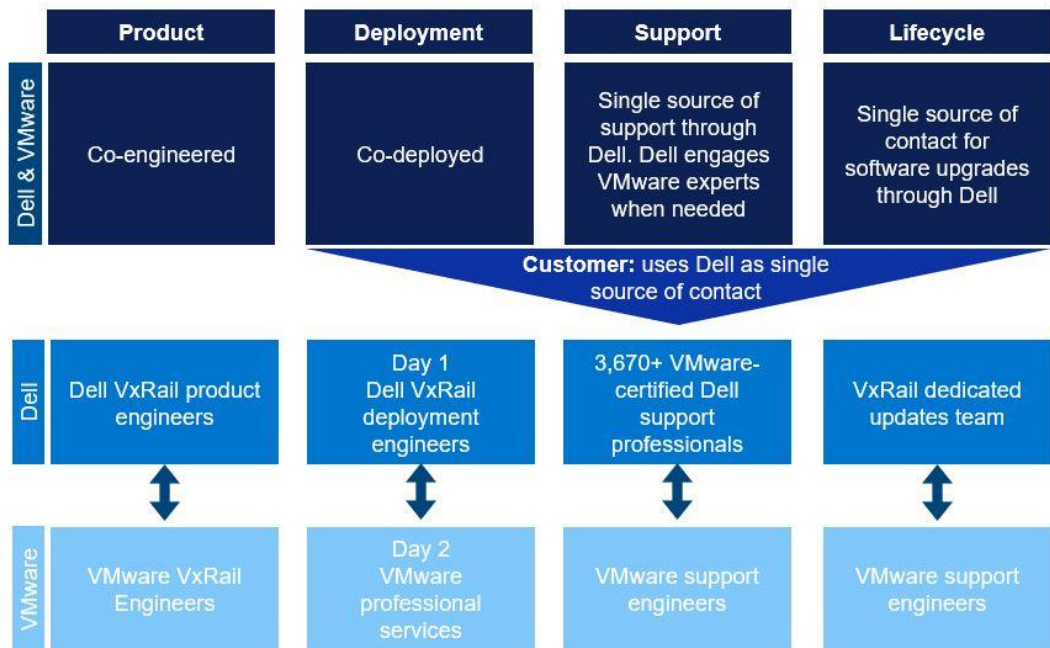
| | Product | Deployment | Support | Lifecycle |
|---|---|---|---|---|
| Dell & VMware | Co-engineered | Co-deployed | Single source of support through Dell. Dell engages VMware experts when needed | Single source of contact for software upgrades through Dell |

**Customer:** uses Dell as single source of contact

| | | | | |
|---|---|---|---|---|
| Dell | Dell VxRail product engineers | Day 1 Dell VxRail deployment engineers | 3,670+ VMware-certified Dell support professionals | VxRail dedicated updates team |
| VMware | VMware VxRail Engineers | Day 2 VMware professional services | VMware support engineers | VMware support engineers |